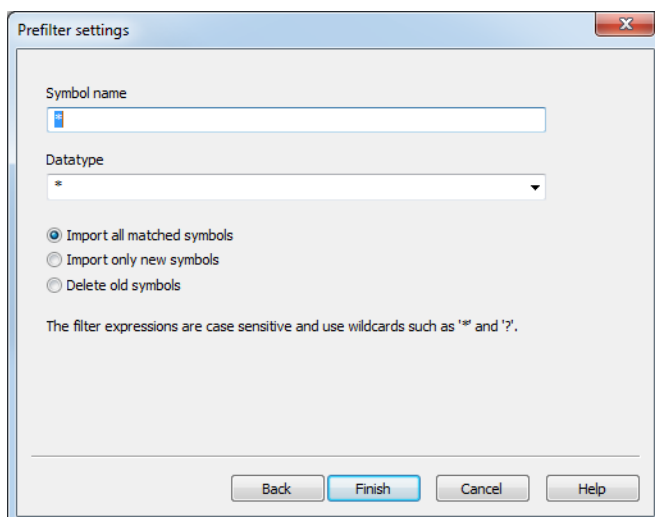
Prefilter settings

Symbol name

*

Datatype

*

Import all matched symbols

Import only new symbols

Delete old symbols

The filter expressions are case sensitive and use wildcards such as '*' and '?'.

Back

Finish

Cancel

Help